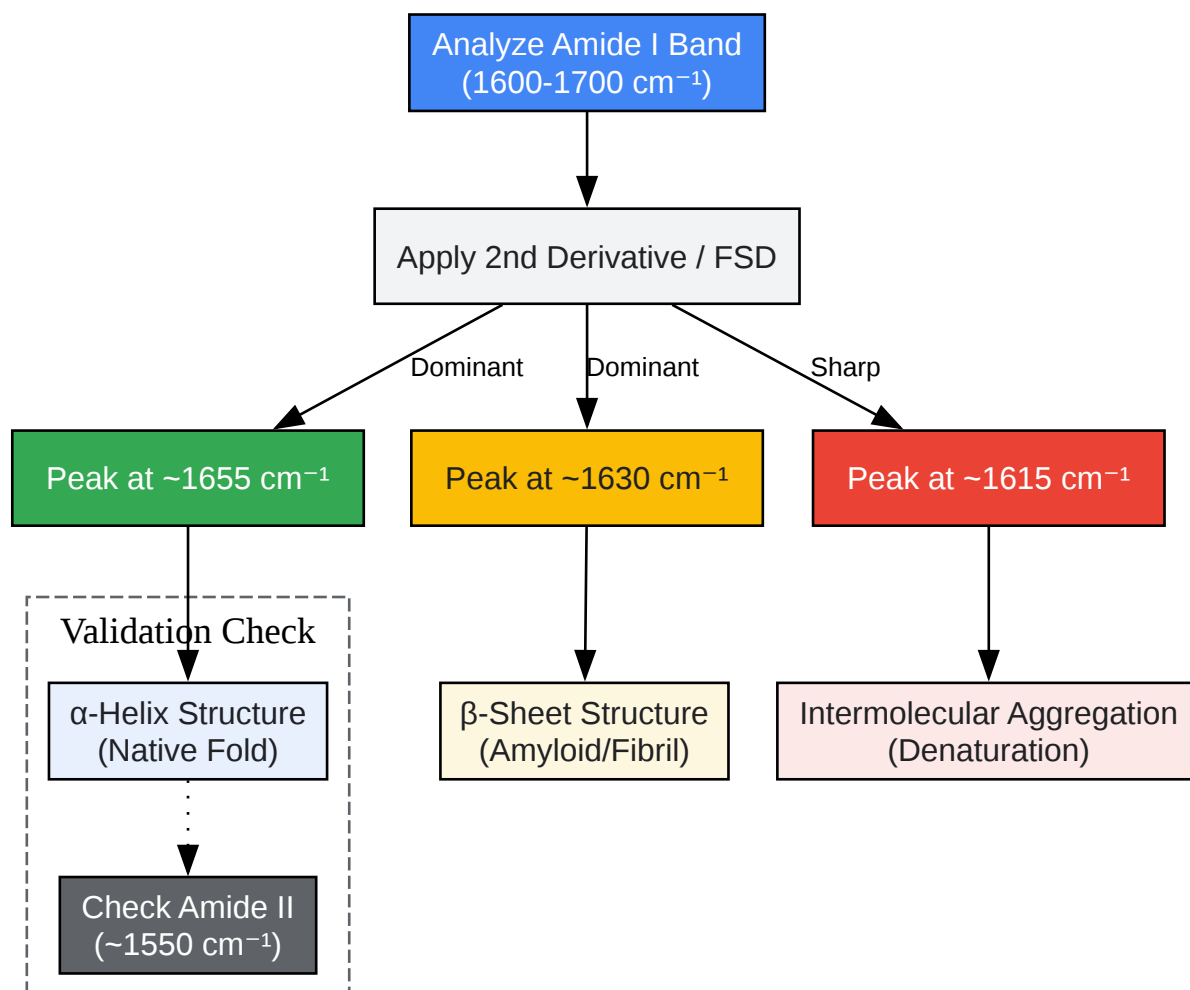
Analyze Amide I Band
(1600-1700 cm⁻¹)

Apply 2nd Derivative / FSD

Dominant

Dominant

Sharp

Peak at ~1655 cm⁻¹

Peak at ~1630 cm⁻¹

Peak at ~1615 cm⁻¹

Validation Check

α-Helix Structure
(Native Fold)

β-Sheet Structure
(Amyloid/Fibril)

Intermolecular Aggregation
(Denaturation)

Check Amide II
(~1550 cm⁻¹)